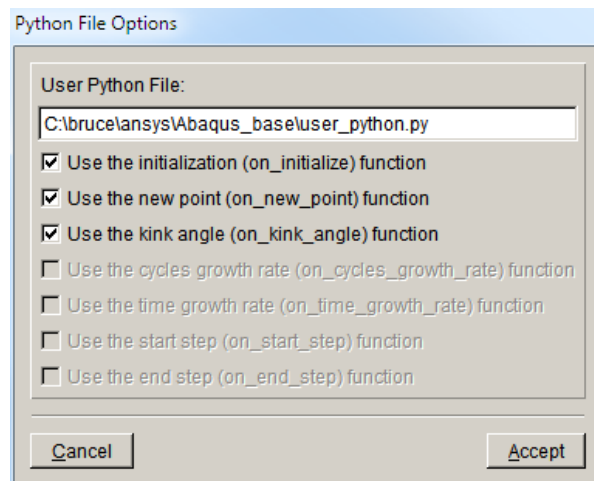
Python File Options

User Python File:

C:\bruce\ansys\Abaqus_base\user_python.py

☑ Use the initialization (on_initialize) function

☑ Use the new point (on_new_point) function

☑ Use the kink angle (on_kink_angle) function

☐ Use the cycles growth rate (on_cycles_growth_rate) function

☐ Use the time growth rate (on_time_growth_rate) function

☐ Use the start step (on_start_step) function

☐ Use the end step (on_end_step) function

Cancel

Accept